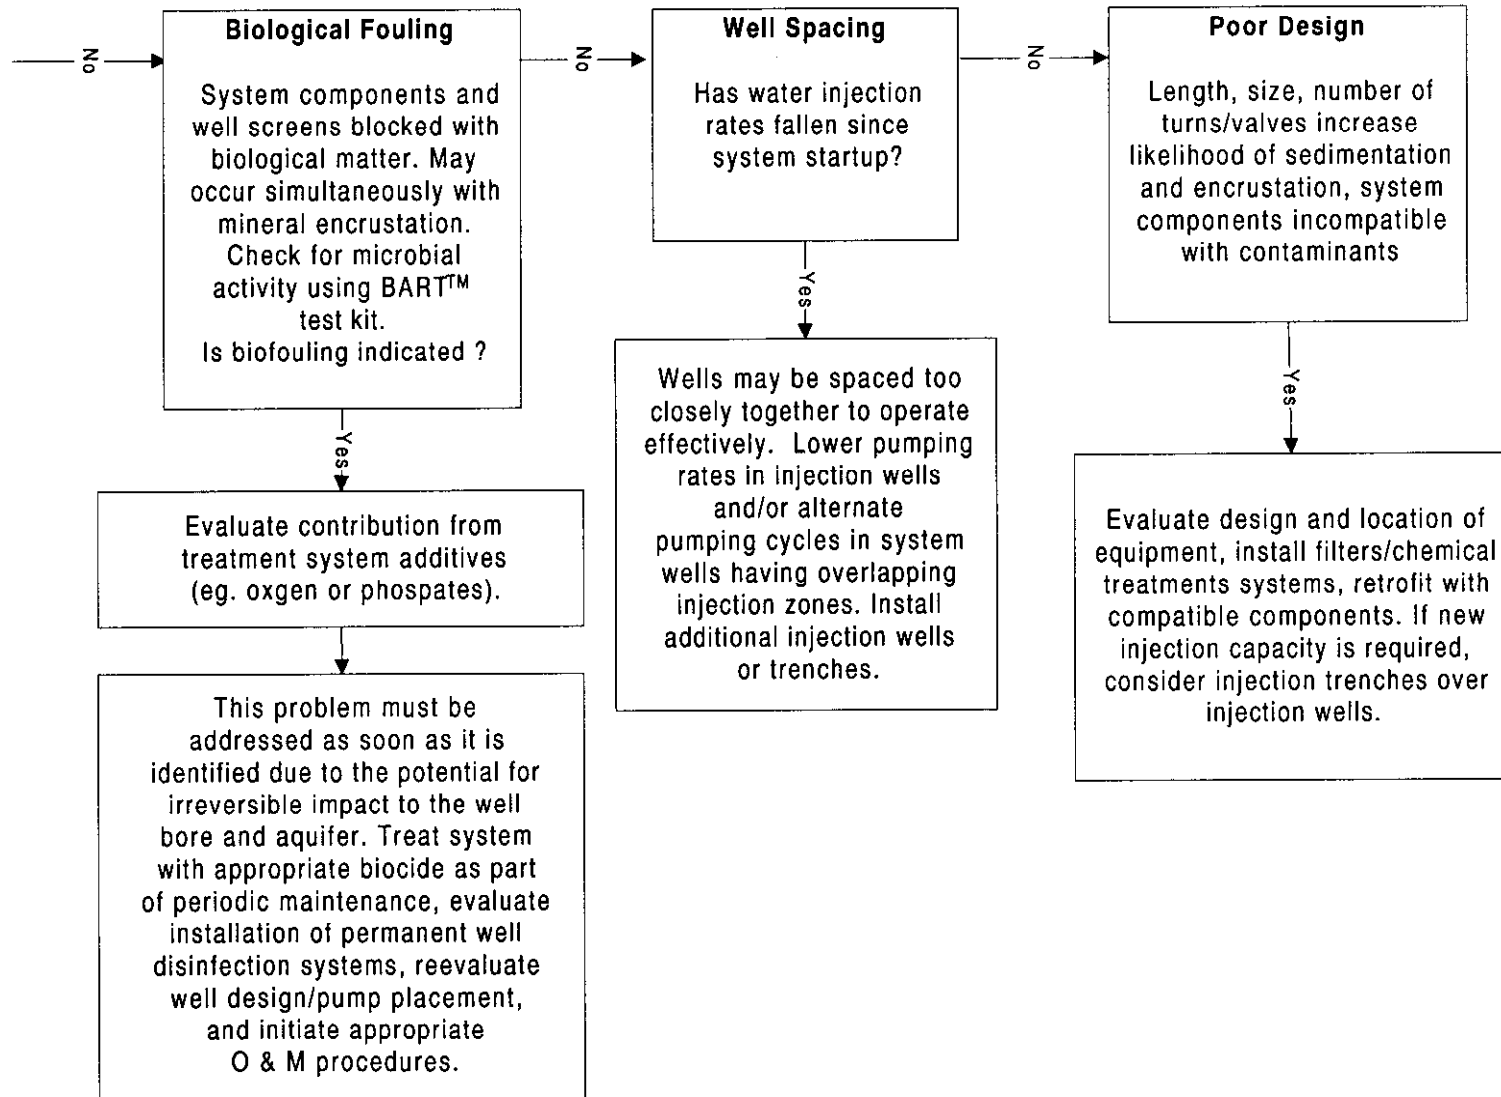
No

**Biological Fouling**

System components and well screens blocked with biological matter. May occur simultaneously with mineral encrustation. Check for microbial activity using BART™ test kit. Is biofouling indicated ?

Yes

Evaluate contribution from treatment system additives (eg. oxgen or phospates).

This problem must be addressed as soon as it is identified due to the potential for irreversible impact to the well bore and aquifer. Treat system with appropriate biocide as part of periodic maintenance, evaluate installation of permanent well disinfection systems, reevaluate well design/pump placement, and initiate appropriate O & M procedures.

No

**Well Spacing**

Has water injection rates fallen since system startup?

Yes

Wells may be spaced too closely together to operate effectively. Lower pumping rates in injection wells and/or alternate pumping cycles in system wells having overlapping injection zones. Install additional injection wells or trenches.

No

**Poor Design**

Length, size, number of turns/valves increase likelihood of sedimentation and encrustation, system components incompatible with contaminants

Yes

Evaluate design and location of equipment, install filters/chemical treatments systems, retrofit with compatible components. If new injection capacity is required, consider injection trenches over injection wells.